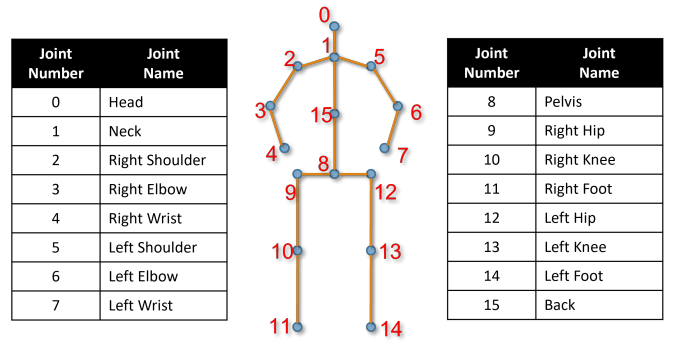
| Joint Number | Joint Name |
|---|---|
| 0 | Head |
| 1 | Neck |
| 2 | Right Shoulder |
| 3 | Right Elbow |
| 4 | Right Wrist |
| 5 | Left Shoulder |
| 6 | Left Elbow |
| 7 | Left Wrist |

0
1
2
5
3
15
6
4
7
8
9
12
10
13
11
14

| Joint Number | Joint Name |
|---|---|
| 8 | Pelvis |
| 9 | Right Hip |
| 10 | Right Knee |
| 11 | Right Foot |
| 12 | Left Hip |
| 13 | Left Knee |
| 14 | Left Foot |
| 15 | Back |